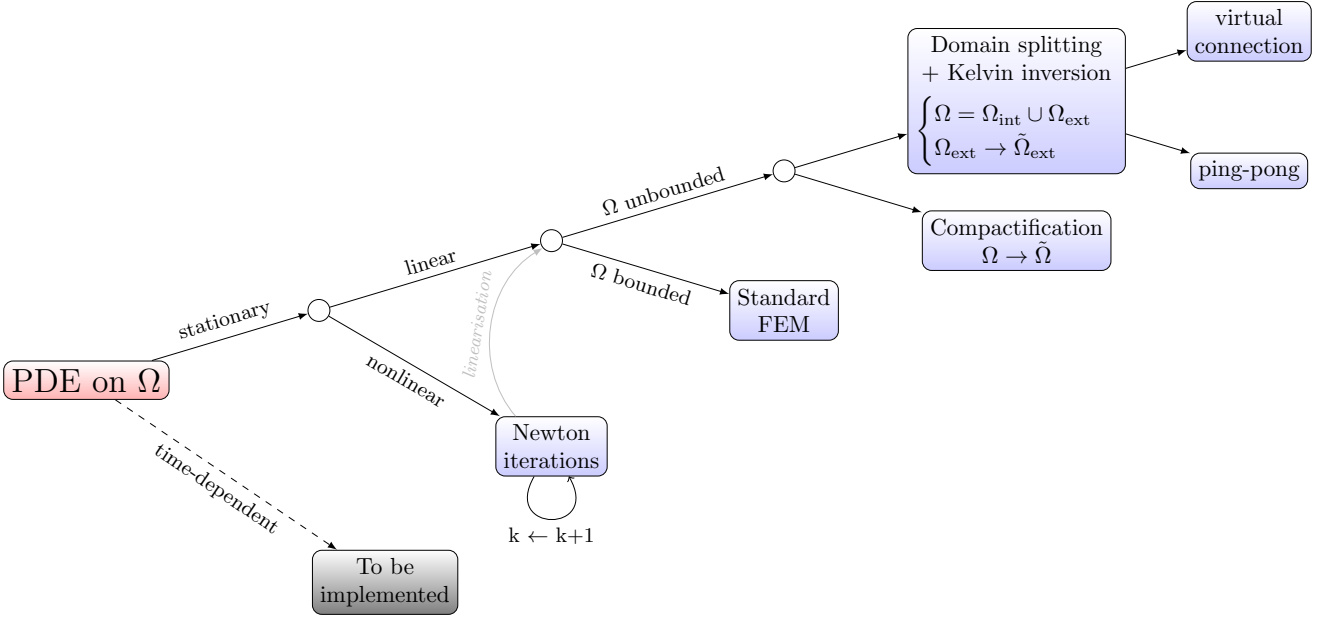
PDE on $\Omega$

stationary

time-dependent

To be implemented

linear

nonlinear

Newton iterations

k ← k+1

linearisation

$\Omega$ unbounded

$\Omega$ bounded

Standard FEM

Domain splitting + Kelvin inversion

$\begin{cases} \Omega = \Omega_{\text{int}} \cup \Omega_{\text{ext}} \\ \Omega_{\text{ext}} \to \tilde{\Omega}_{\text{ext}} \end{cases}$

virtual connection

ping-pong

Compactification $\Omega \to \tilde{\Omega}$